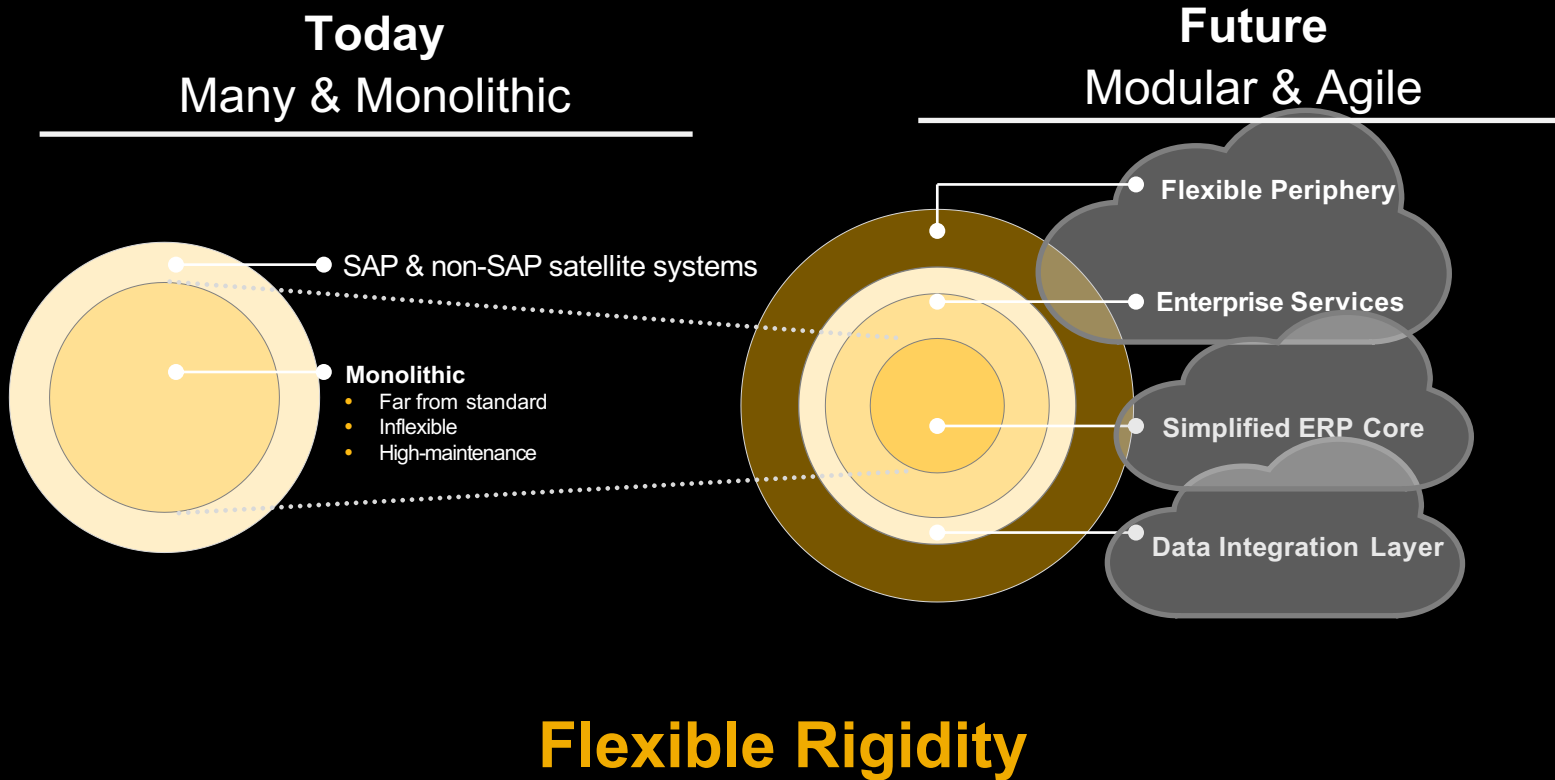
**Today**
Many & Monolithic

**Future**
Modular & Agile

SAP & non-SAP satellite systems

**Monolithic**
- Far from standard
- Inflexible
- High-maintenance

Flexible Periphery

Enterprise Services

Simplified ERP Core

Data Integration Layer

Flexible Rigidity